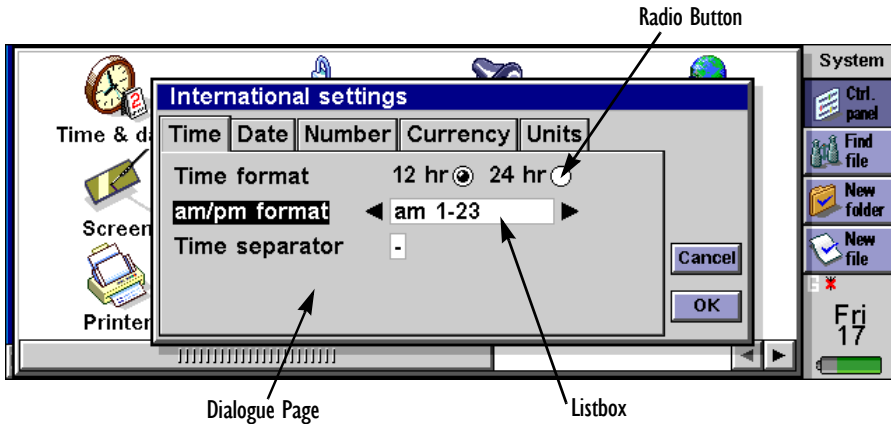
Radio Button

System

Ctrl. panel

Find file

New folder

New file

Fri 17

Time & da

Screen

Printer

International settings

Time | Date | Number | Currency | Units

Time format 12 hr 24 hr

am/pm format ◄ am 1-23 ►

Time separator -

Cancel

OK

Dialogue Page

Listbox